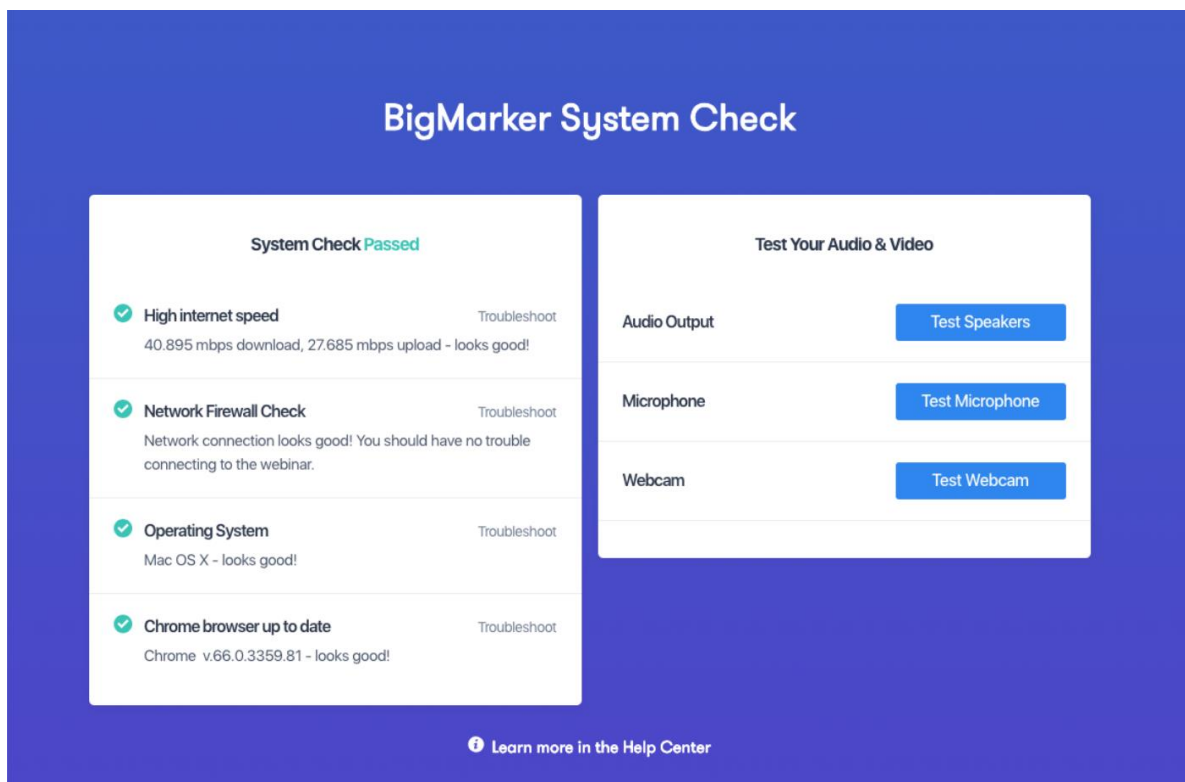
BigMarker System Check

System Check Passed

High internet speed
Troubleshoot
40.895 mbps download, 27.685 mbps upload - looks good!

Network Firewall Check
Troubleshoot
Network connection looks good! You should have no trouble connecting to the webinar.

Operating System
Troubleshoot
Mac OS X - looks good!

Chrome browser up to date
Troubleshoot
Chrome v.66.0.3359.81 - looks good!

Test Your Audio & Video

Audio Output
Test Speakers

Microphone
Test Microphone

Webcam
Test Webcam

Learn more in the Help Center